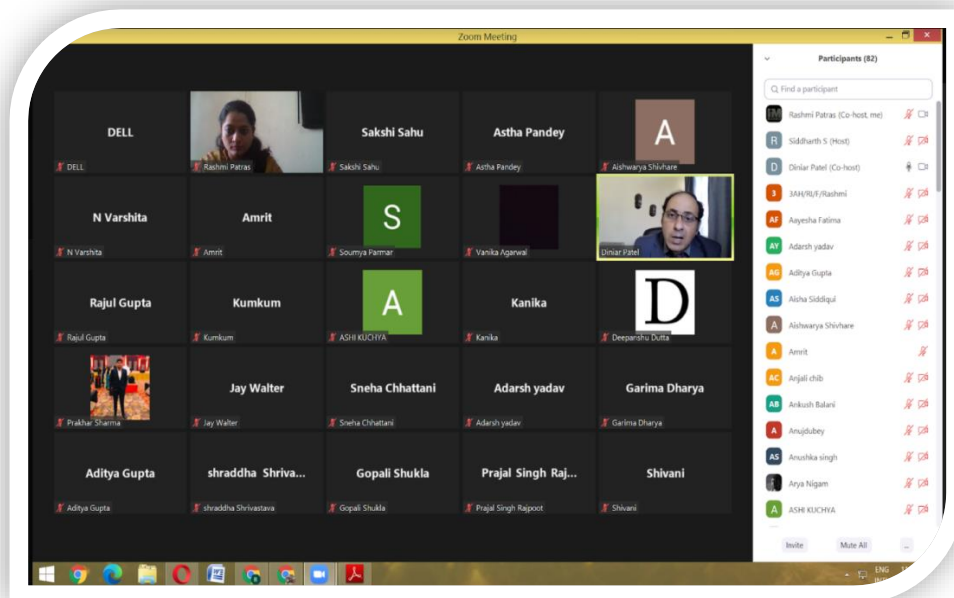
Zoom Meeting

DELL
DELL
Rashmi Patras
Sakshi Sahu
Sakshi Sahu
Astha Pandey
Astha Pandey
A
Aishwarya Shivhare

N Varshita
N Varshita
Amrit
Amrit
S
Soumya Parmar
Vanika Agarwal
Diniar Patel

Rajul Gupta
Rajul Gupta
Kumkum
Kumkum
A
ASHI KUCHYA
Kanika
Kanika
D
Deepanshu Dutta

Prakhar Sharma
Jay Walter
Jay Walter
Sneha Chhattani
Sneha Chhattani
Adarsh yadav
Adarsh yadav
Garima Dharya
Garima Dharya

Aditya Gupta
Aditya Gupta
shraddha Shriva...
shraddha Shrivastava
Gopali Shukla
Gopali Shukla
Prajal Singh Raj...
Prajal Singh Rajpoot
Shivani
Shivani

Participants (82)
Find a participant
RP Rashmi Patras (Co-host, me)
S Siddharth S (Host)
D Diniar Patel (Co-host)
3 3AH/RI/F/Rashmi
AF Aayesha Fatima
AY Adarsh yadav
AG Aditya Gupta
AS Aisha Siddiqui
A Aishwarya Shivhare
A Amrit
AC Anjali chib
AB Ankush Balani
A Anujdubey
AS Anushka singh
Arya Nigam
A ASHI KUCHYA
Invite
Mute All
...

ENG
IN